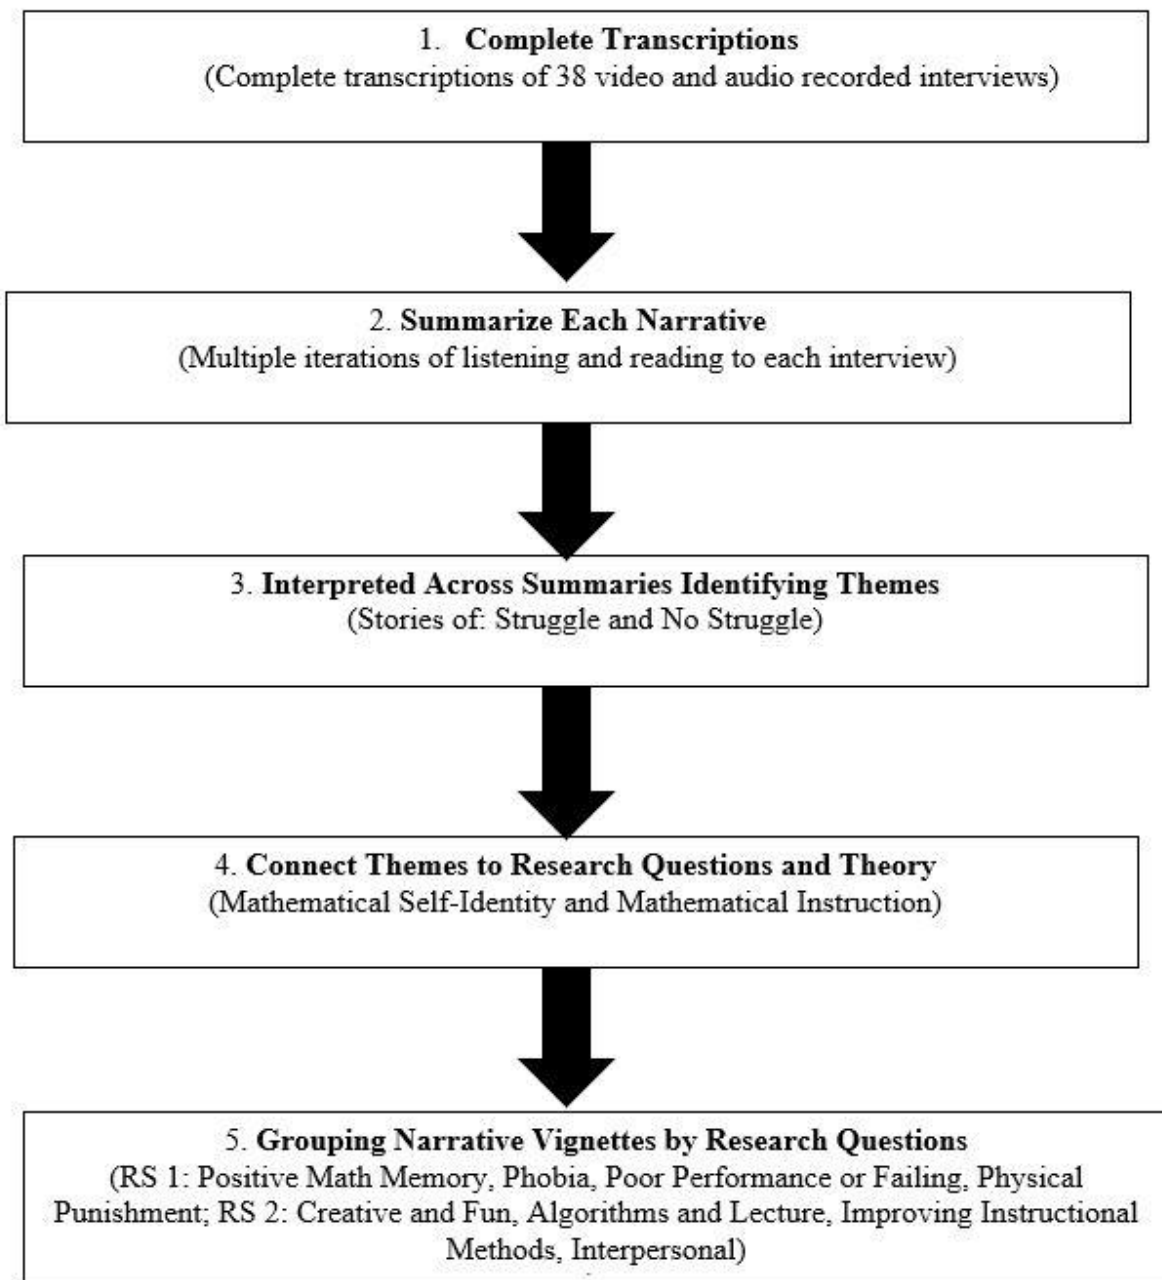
1. **Complete Transcriptions**
(Complete transcriptions of 38 video and audio recorded interviews)

2. **Summarize Each Narrative**
(Multiple iterations of listening and reading to each interview)

3. **Interpreted Across Summaries Identifying Themes**
(Stories of: Struggle and No Struggle)

4. **Connect Themes to Research Questions and Theory**
(Mathematical Self-Identity and Mathematical Instruction)

5. **Grouping Narrative Vignettes by Research Questions**
(RS 1: Positive Math Memory, Phobia, Poor Performance or Failing, Physical Punishment; RS 2: Creative and Fun, Algorithms and Lecture, Improving Instructional Methods, Interpersonal)